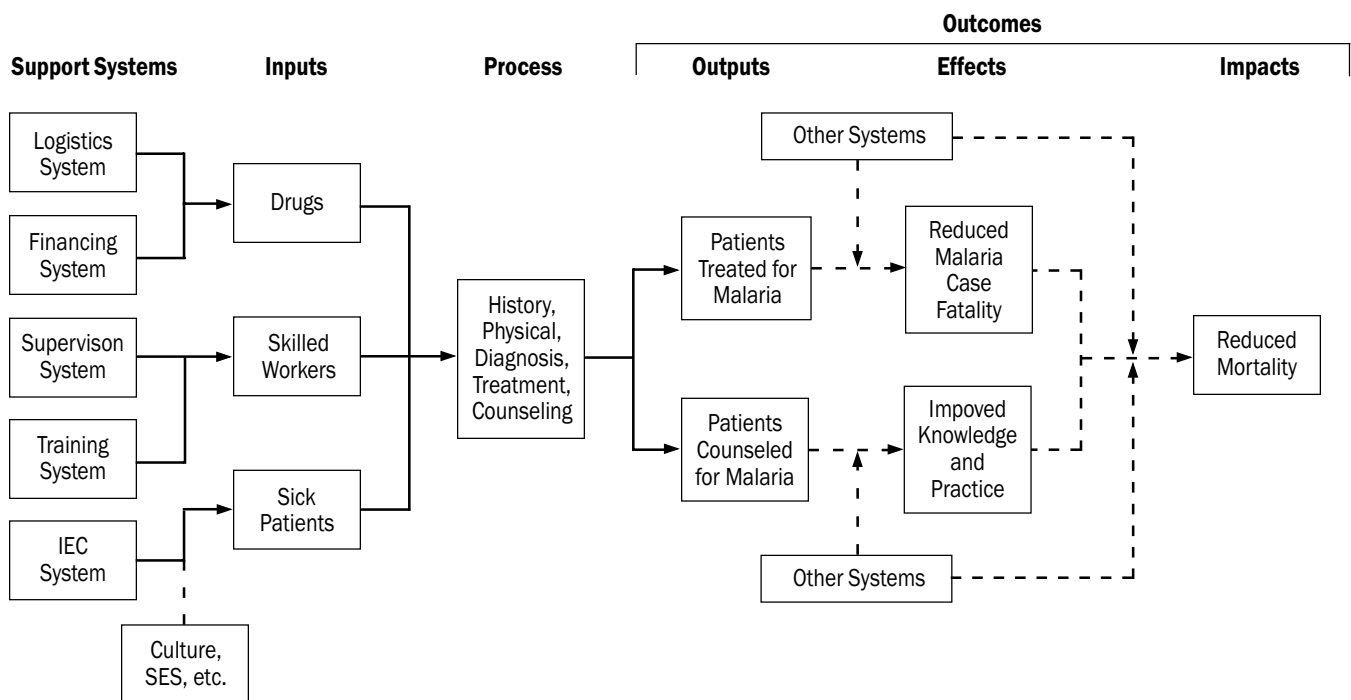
Outcomes

Support Systems

Inputs

Process

Outputs

Effects

Impacts

Logistics System

Financing System

Supervison System

Training System

IEC System

Culture, SES, etc.

Drugs

Skilled Workers

Sick Patients

History, Physical, Diagnosis, Treatment, Counseling

Other Systems

Patients Treated for Malaria

Patients Counseled for Malaria

Reduced Malaria Case Fatality

Impoved Knowledge and Practice

Other Systems

Reduced Mortality